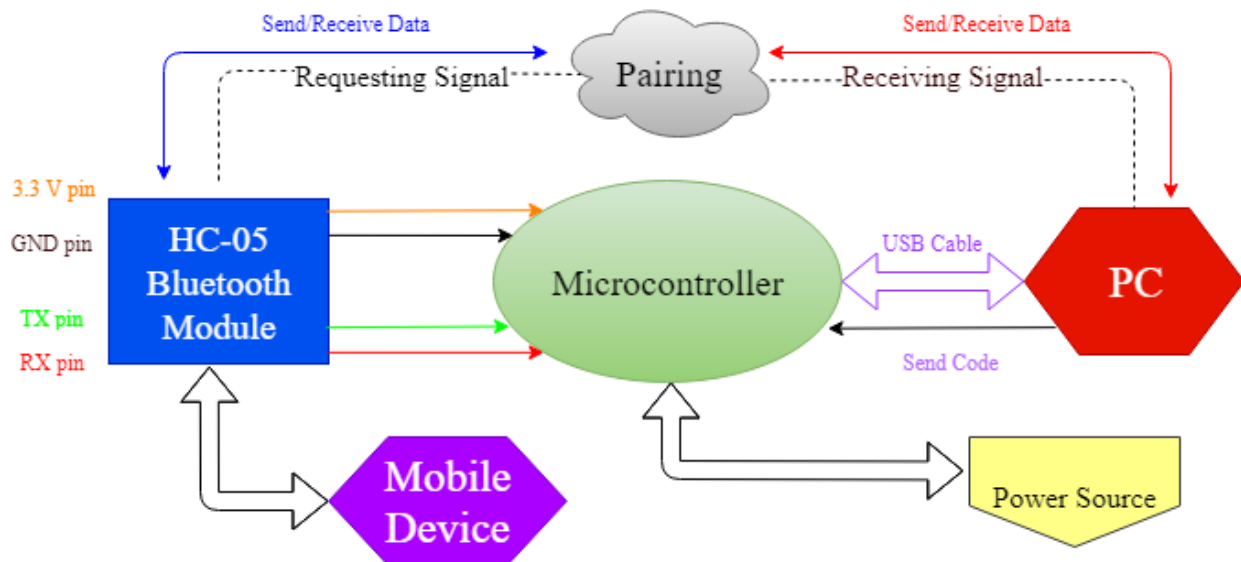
Send/Receive Data

Send/Receive Data

Requesting Signal

Pairing

Receiving Signal

3.3 V pin

GND pin

TX pin

RX pin

HC-05 Bluetooth Module

Microcontroller

USB Cable

PC

Send Code

Mobile Device

Power Source